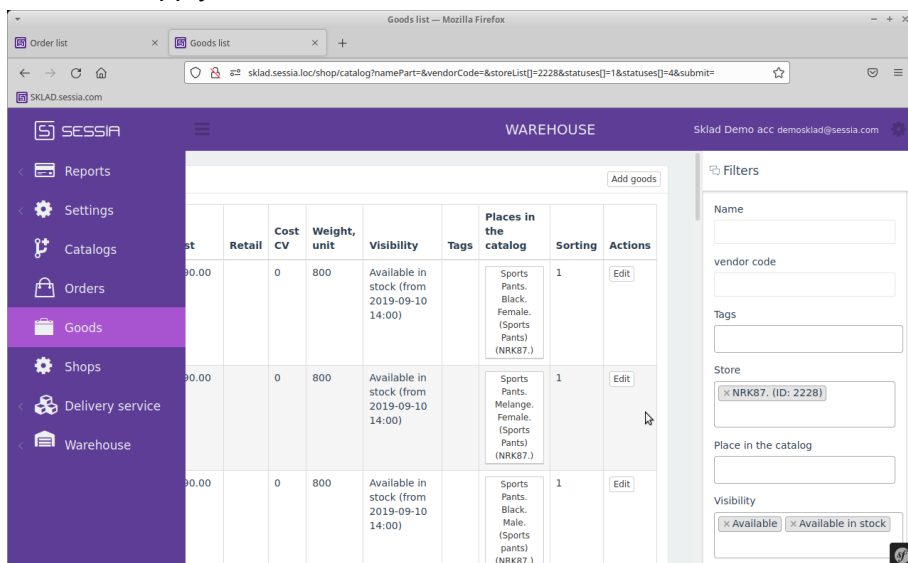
Goods list — Mozilla Firefox

Order list
Goods list
+

sklad.sessia.loc/shop/catalog?namePart=&vendorCode=&storeList[]=2228&statuses[]=1&statuses[]=4&submit=

SKLAD.sessia.com

SESSIA
WAREHOUSE
Sklad Demo acc demosklad@sessia.com

Reports
Settings
Catalogs
Orders
Goods
Shops
Delivery service
Warehouse

Add goods

| st | Retail | Cost CV | Weight, unit | Visibility | Tags | Places in the catalog | Sorting | Actions |
|---|---|---|---|---|---|---|---|---|
| 90.00 | | 0 | 800 | Available in stock (from 2019-09-10 14:00) | | Sports Pants. Black. Female. (Sports Pants) (NRK87.) | 1 | Edit |
| 90.00 | | 0 | 800 | Available in stock (from 2019-09-10 14:00) | | Sports Pants. Melange. Female. (Sports Pants) (NRK87.) | 1 | Edit |
| 90.00 | | 0 | 800 | Available in stock (from 2019-09-10 14:00) | | Sports Pants. Black. Male. (Sports pants) (NRK87.) | 1 | Edit |

Filters
Name
vendor code
Tags
Store
× NRK87. (ID: 2228)
Place in the catalog
Visibility
× Available × Available in stock